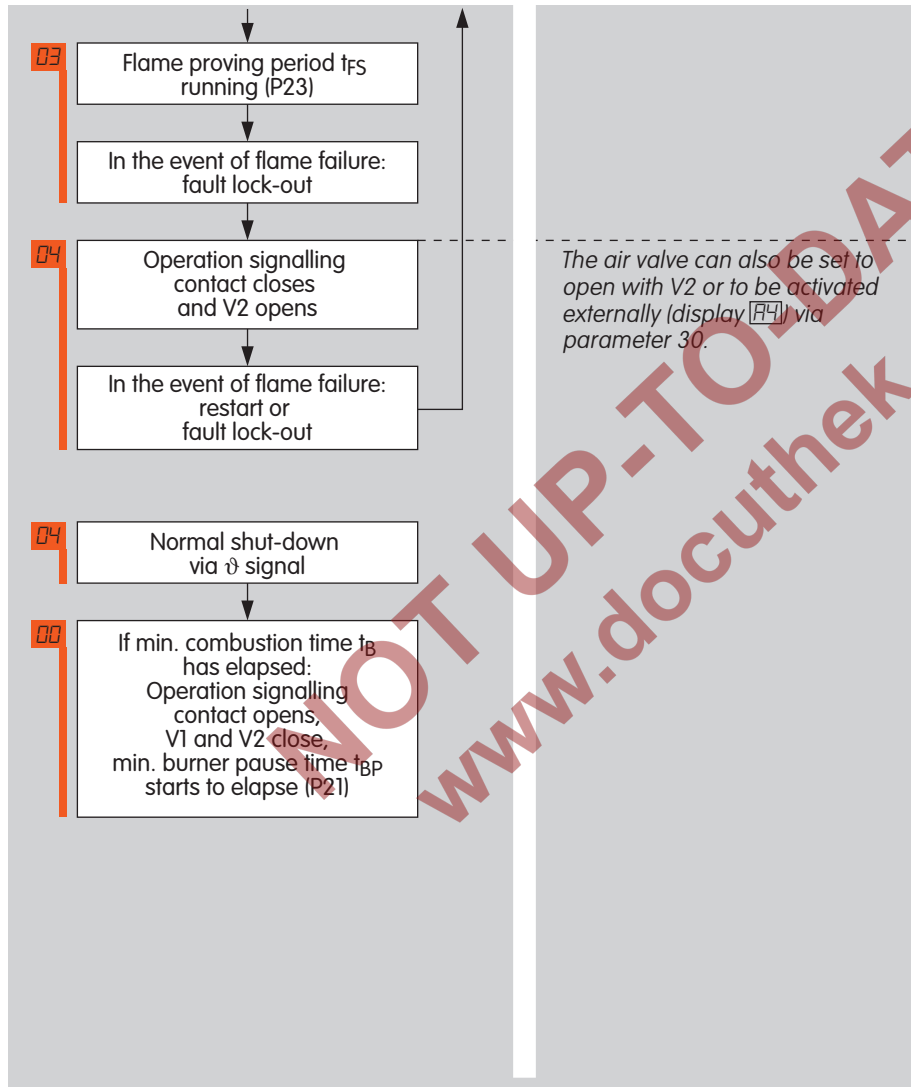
03

Flame proving period $t_{FS}$ running (P23)

In the event of flame failure: fault lock-out

04

Operation signalling contact closes and V2 opens

In the event of flame failure: restart or fault lock-out

The air valve can also be set to open with V2 or to be activated externally (display A4) via parameter 30.

04

Normal shut-down via $\vartheta$ signal

00

If min. combustion time $t_B$ has elapsed: Operation signalling contact opens, V1 and V2 close, min. burner pause time $t_{BP}$ starts to elapse (P21)

NOT UP-TO-DATE
www.docuthek